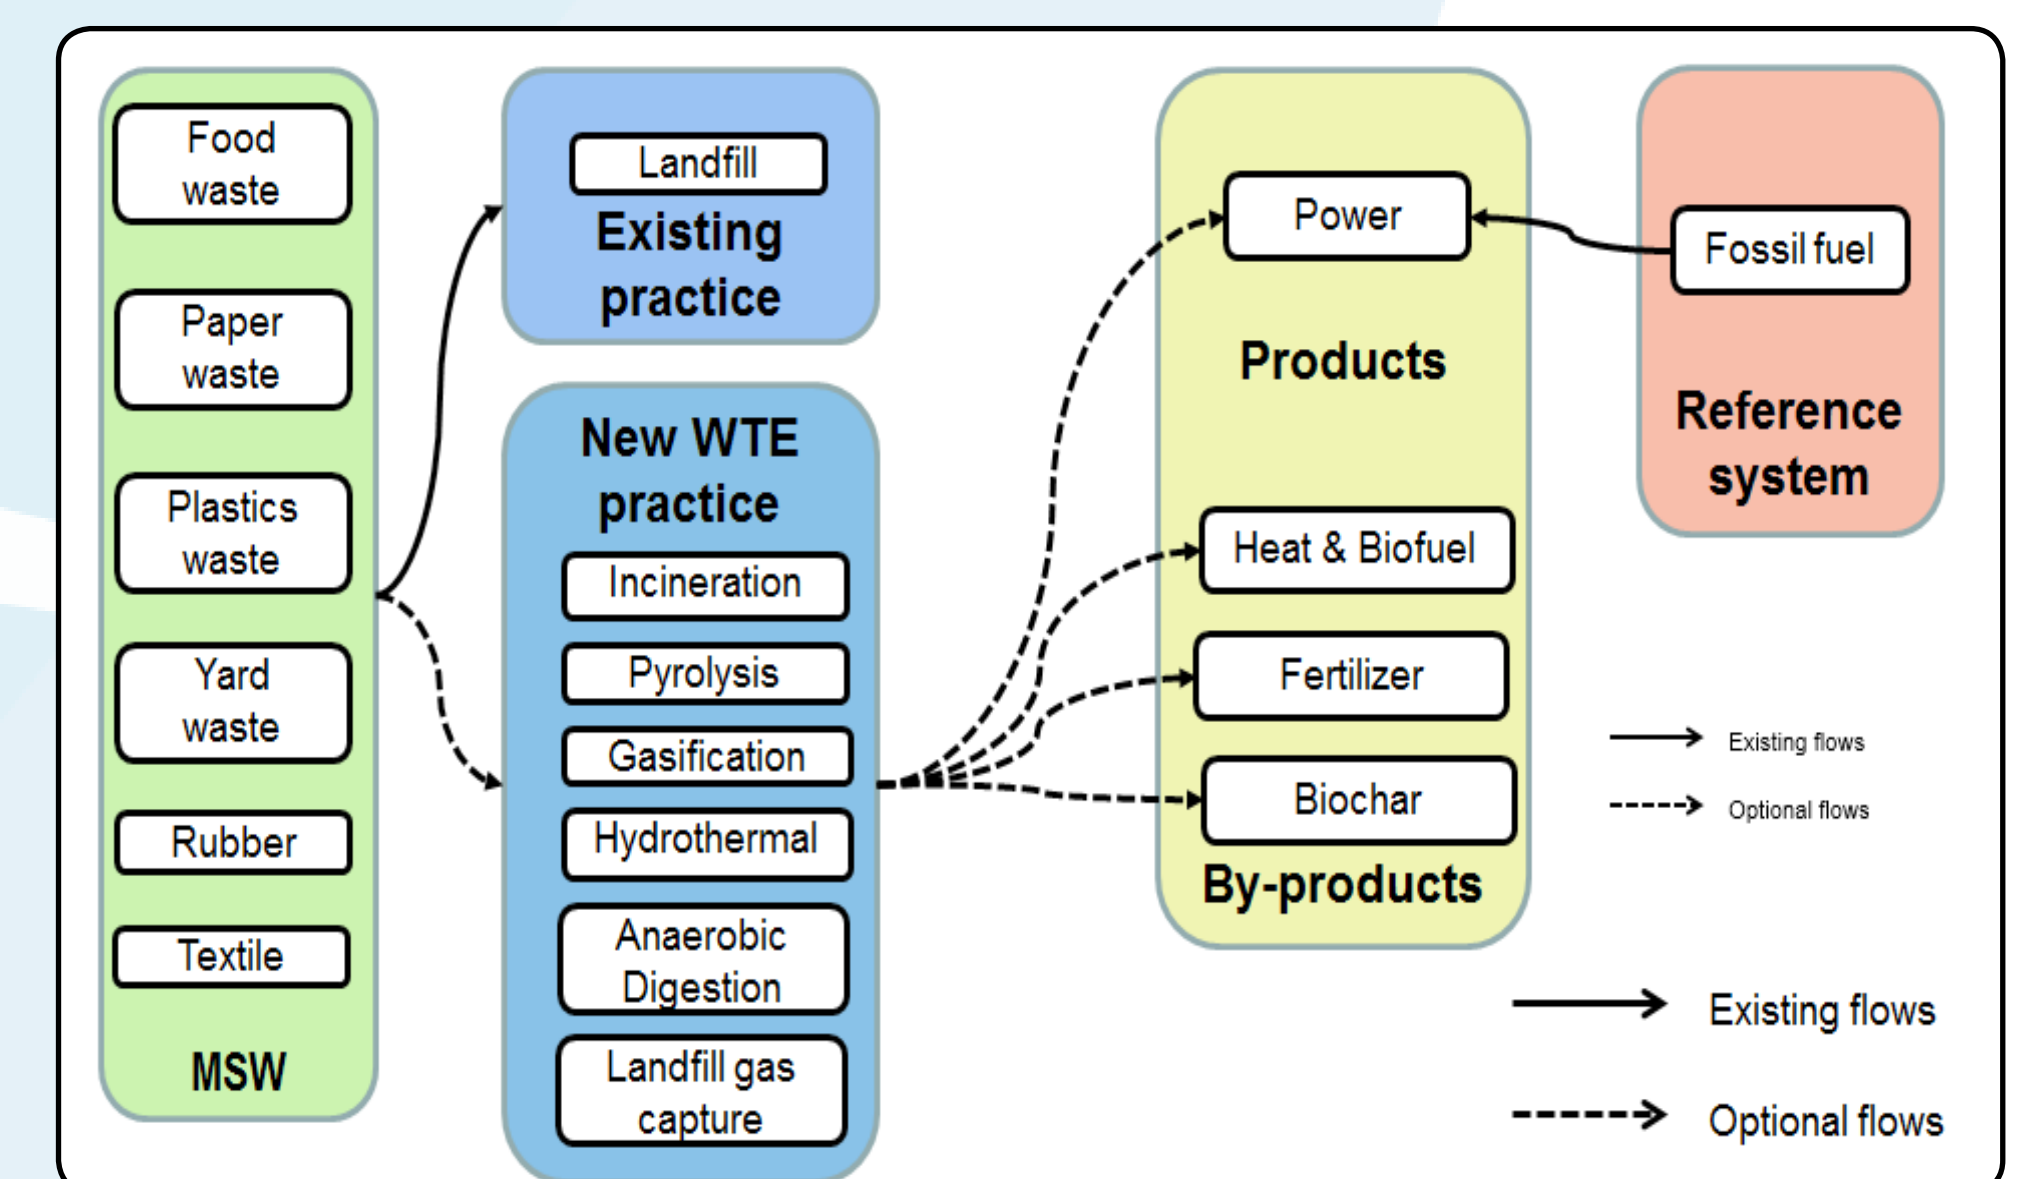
Food waste

Paper waste

Plastics waste

Yard waste

Rubber

Textile

MSW

Landfill

Existing practice

New WTE practice

Incineration

Pyrolysis

Gasification

Hydrothermal

Anaerobic Digestion

Landfill gas capture

Power

Products

Heat & Biofuel

Fertilizer

Biochar

By-products

Fossil fuel

Reference system

Existing flows

Optional flows

Existing flows

Optional flows